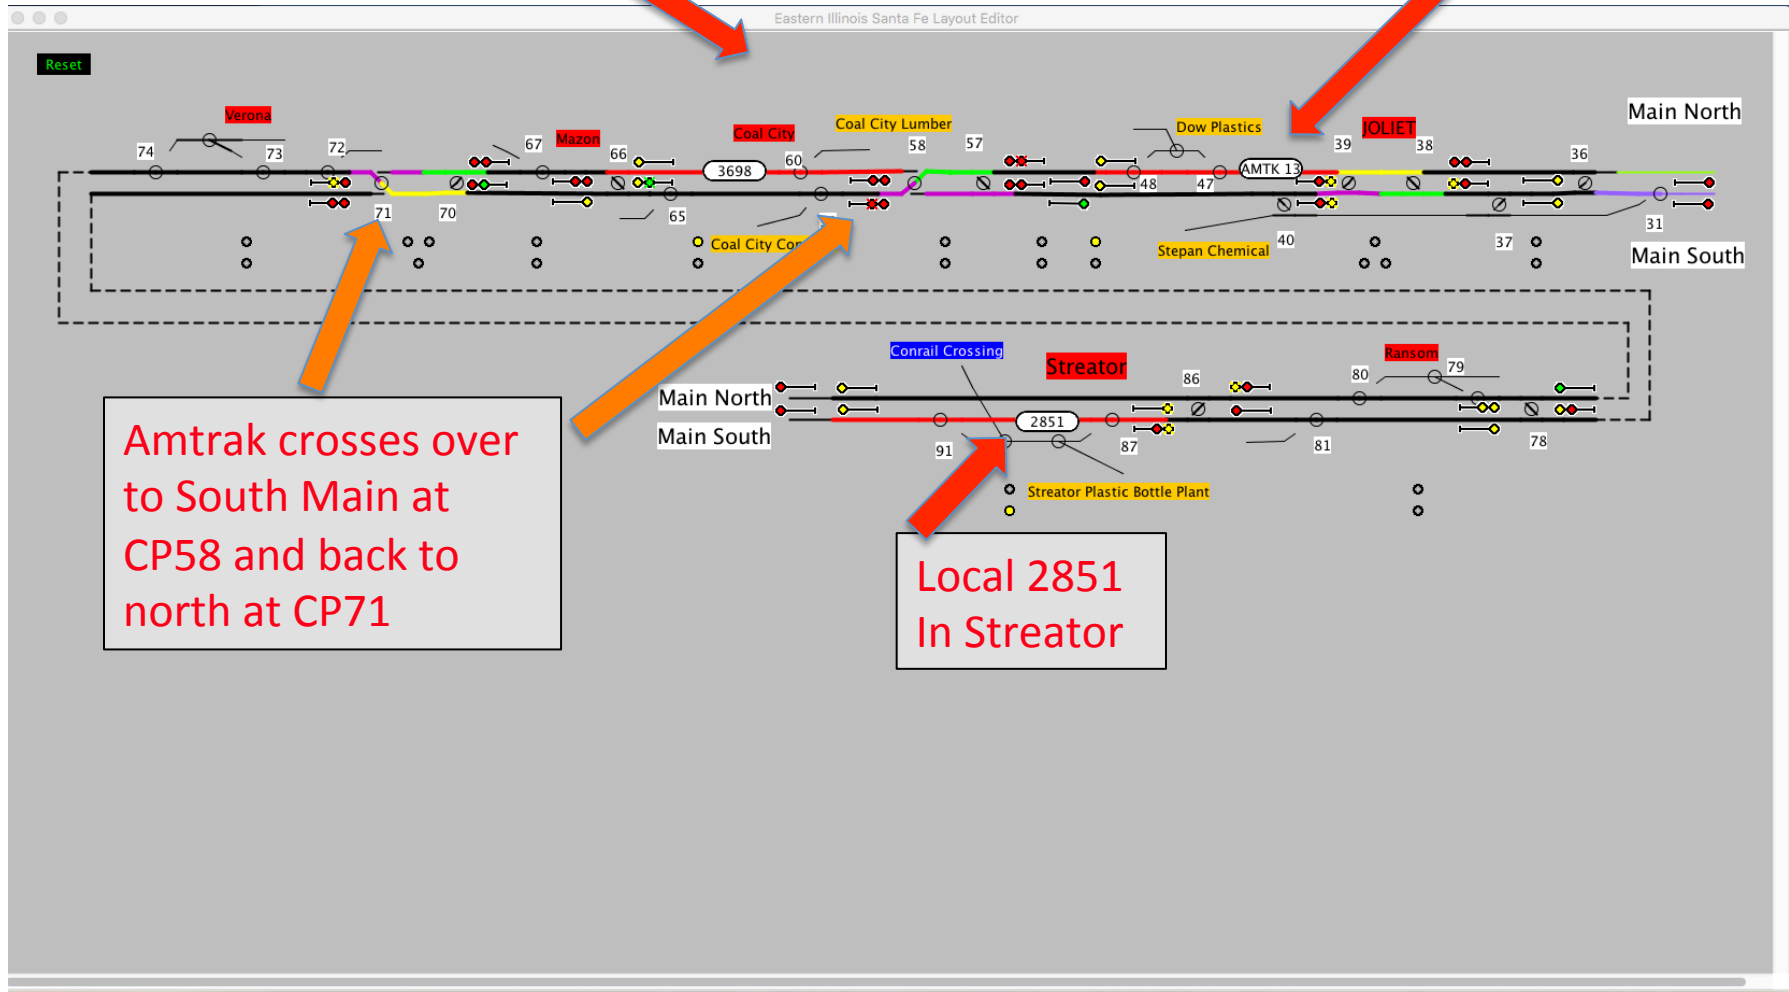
Eastern Illinois Santa Fe Layout Editor

Reset

Verona
Mazon
Coal City
Coal City Lumber
Dow Plastics
JOLIET
Main North

74 73 72 67 66 60 58 57 48 47 39 38 36

3698
AMTK 13

71 70 65 40 37 31

Coal City Cor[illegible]
Stepan Chemical
Main South

Conrail Crossing
Streator
Ransom
Main North
Main South
86 80 79
2851
91 87 81 78
Streator Plastic Bottle Plant

Amtrak crosses over to South Main at CP58 and back to north at CP71

Local 2851 In Streator